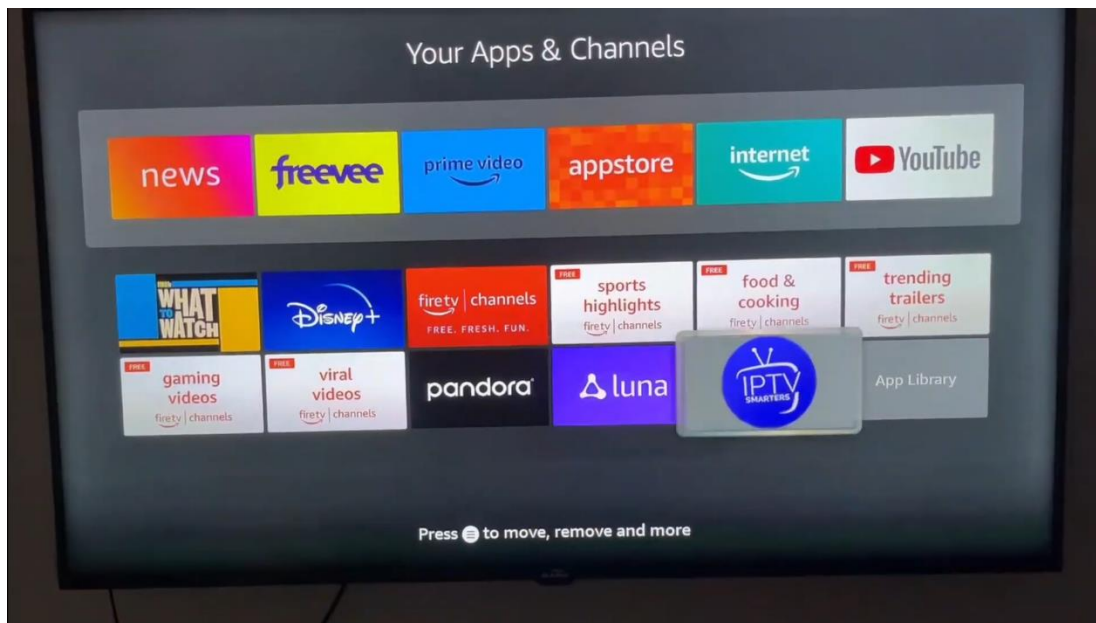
Your Apps & Channels

news

freevee

prime video

appstore

internet

YouTube

WHAT TO WATCH

Disney+

firetv | channels
FREE. FRESH. FUN.

FREE
sports highlights
firetv | channels

FREE
food & cooking
firetv | channels

FREE
trending trailers
firetv | channels

FREE
gaming videos
firetv | channels

FREE
viral videos
firetv | channels

pandora

luna

IPTV
SMARTERS

App Library

Press ☰ to move, remove and more